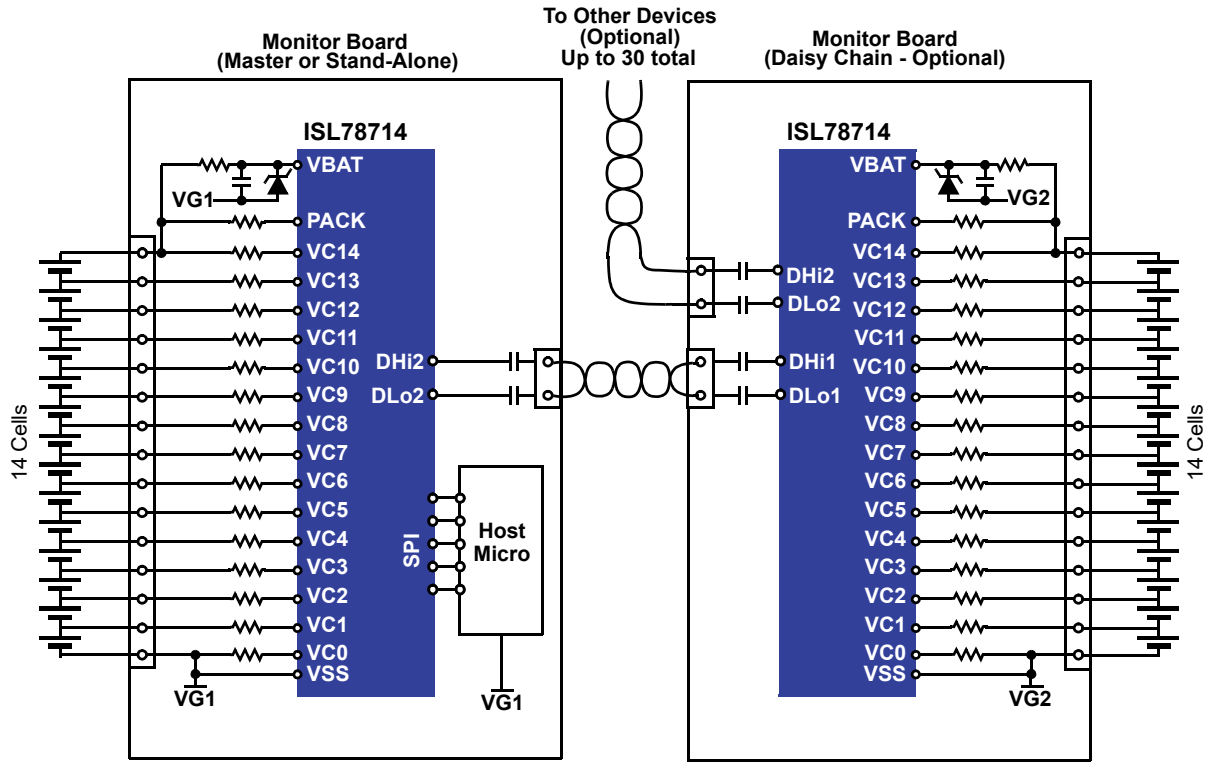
To Other Devices
(Optional)
Up to 30 total

Monitor Board
(Master or Stand-Alone)

ISL78714

VBAT
VG1
PACK
VC14
VC13
VC12
VC11
VC10
VC9
VC8
VC7
VC6
VC5
VC4
VC3
VC2
VC1
VC0
VSS
VG1

DHi2
DLo2

SPI
Host Micro
VG1

14 Cells

Monitor Board
(Daisy Chain - Optional)

ISL78714

VBAT
VG2
PACK
VC14
DHi2
VC13
DLo2
VC12
VC11
DHi1
VC10
DLo1
VC9
VC8
VC7
VC6
VC5
VC4
VC3
VC2
VC1
VC0
VSS
VG2

14 Cells